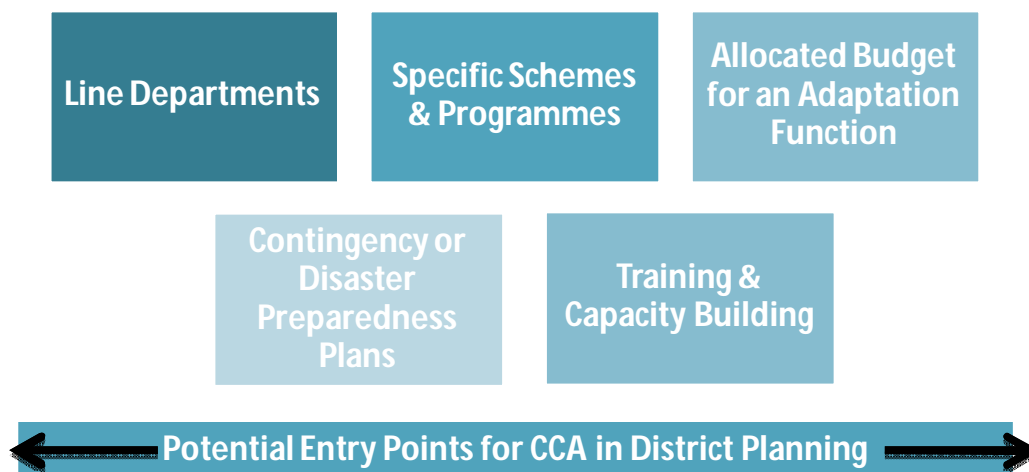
Line Departments

Specific Schemes & Programmes

Allocated Budget for an Adaptation Function

Contingency or Disaster Preparedness Plans

Training & Capacity Building

Potential Entry Points for CCA in District Planning